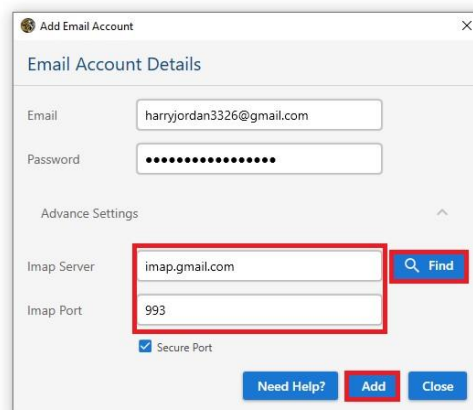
Add Email Account

×

Email Account Details

Email harryjordan3326@gmail.com

Password ••••••••••••••••

Advance Settings

Imap Server imap.gmail.com

Find

Imap Port 993

Secure Port

Need Help?

Add

Close